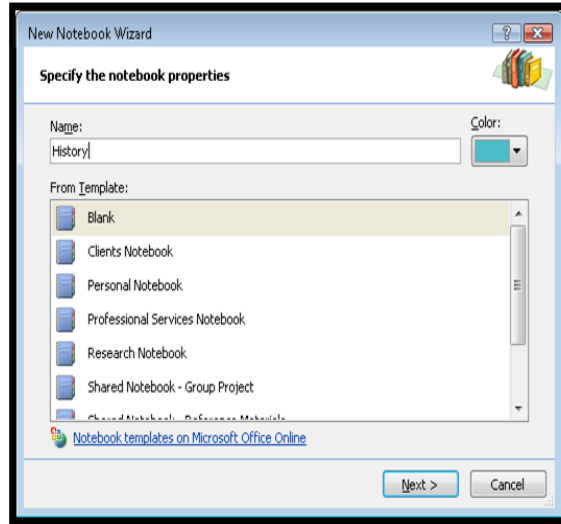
New Notebook Wizard

Specify the notebook properties

Name:

History

Color:

From Template:

Blank

Clients Notebook

Personal Notebook

Professional Services Notebook

Research Notebook

Shared Notebook - Group Project

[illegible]

Notebook templates on Microsoft Office Online

Next >

Cancel